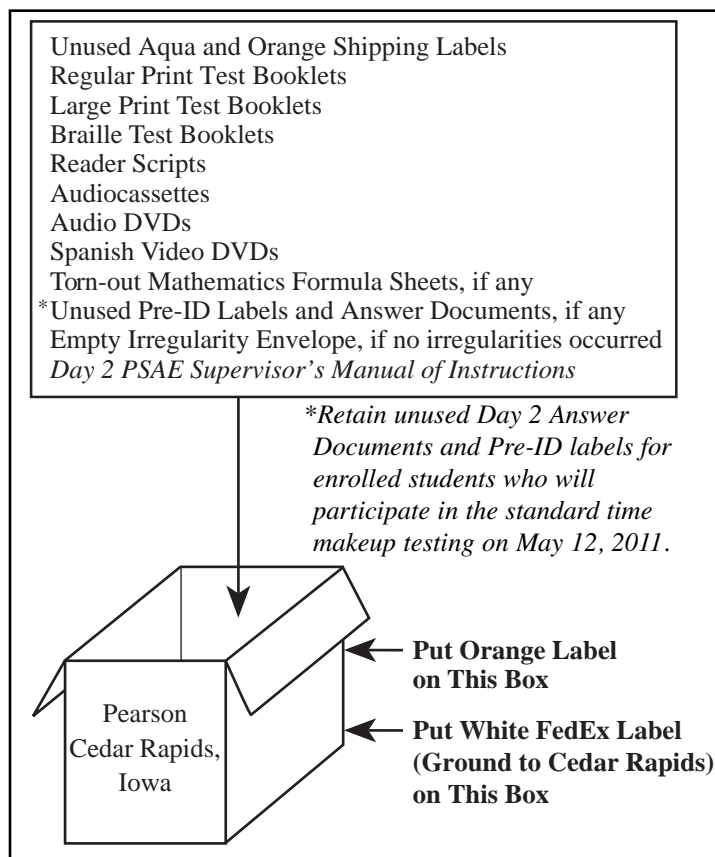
Unused Aqua and Orange Shipping Labels
Regular Print Test Booklets
Large Print Test Booklets
Braille Test Booklets
Reader Scripts
Audiocassettes
Audio DVDs
Spanish Video DVDs
Torn-out Mathematics Formula Sheets, if any
*Unused Pre-ID Labels and Answer Documents, if any
Empty Irregularity Envelope, if no irregularities occurred
*Day 2 PSAE Supervisor's Manual of Instructions*

*\*Retain unused Day 2 Answer Documents and Pre-ID labels for enrolled students who will participate in the standard time makeup testing on May 12, 2011.*

Pearson Cedar Rapids, Iowa

**Put Orange Label on This Box**

**Put White FedEx Label (Ground to Cedar Rapids) on This Box**